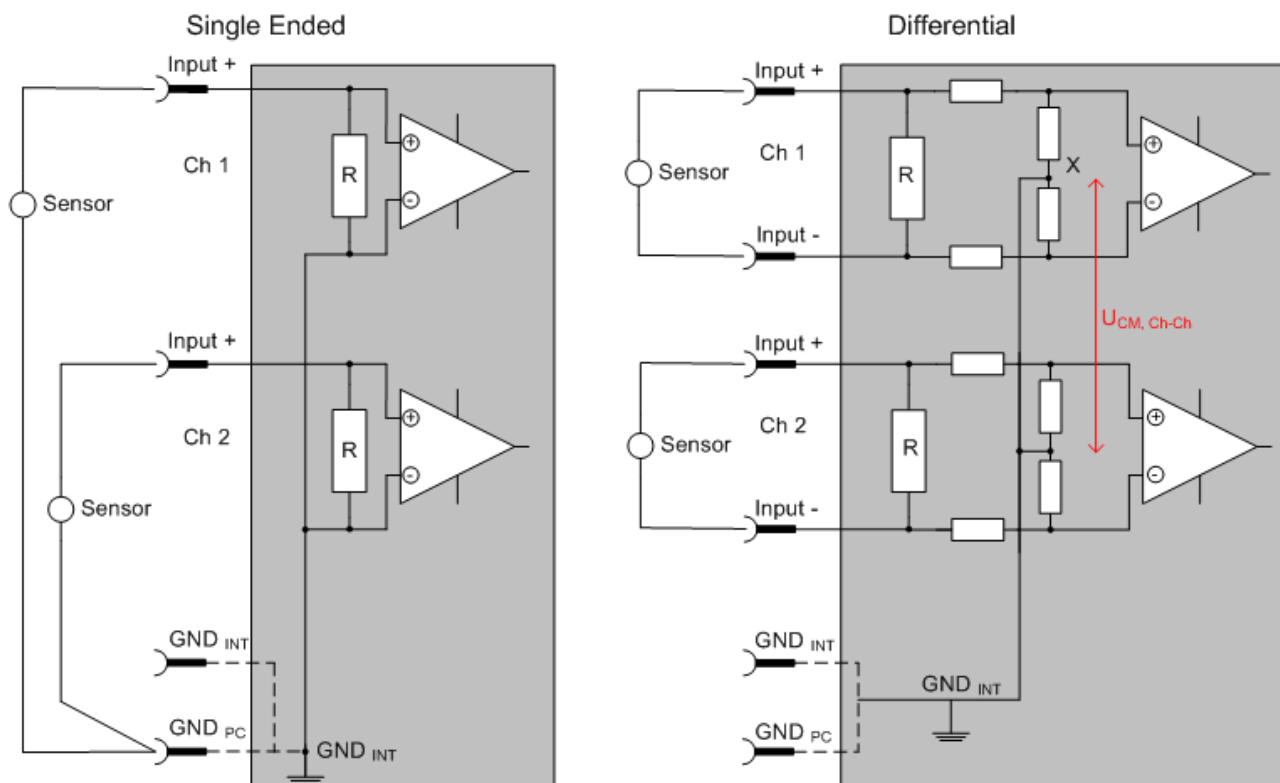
Single Ended

Input +

Ch 1

R

Sensor

Input +

Ch 2

R

Sensor

GND $_{INT}$

GND $_{PC}$

GND $_{INT}$

Differential

Input +

Ch 1

R

X

Sensor

Input -

$U_{CM, Ch-Ch}$

Input +

Ch 2

R

Sensor

Input -

GND $_{INT}$

GND $_{INT}$

GND $_{PC}$